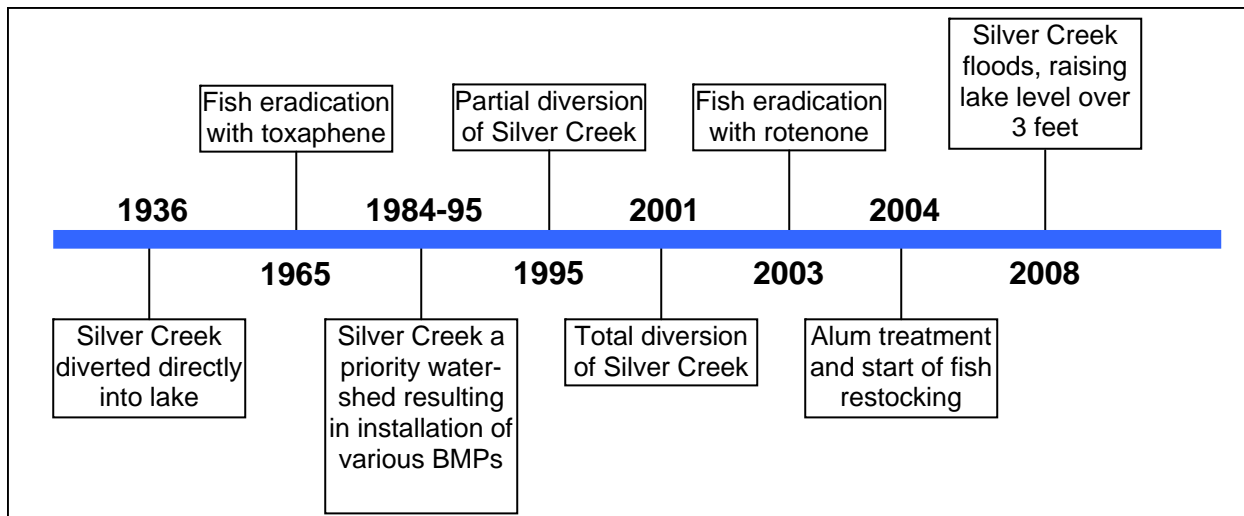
Silver Creek floods, raising lake level over 3 feet

Fish eradication with toxaphene

Partial diversion of Silver Creek

Fish eradication with rotenone

1936

1984-95

2001

2004

1965

1995

2003

2008

Silver Creek diverted directly into lake

Silver Creek a priority watershed resulting in installation of various BMPs

Total diversion of Silver Creek

Alum treatment and start of fish restocking